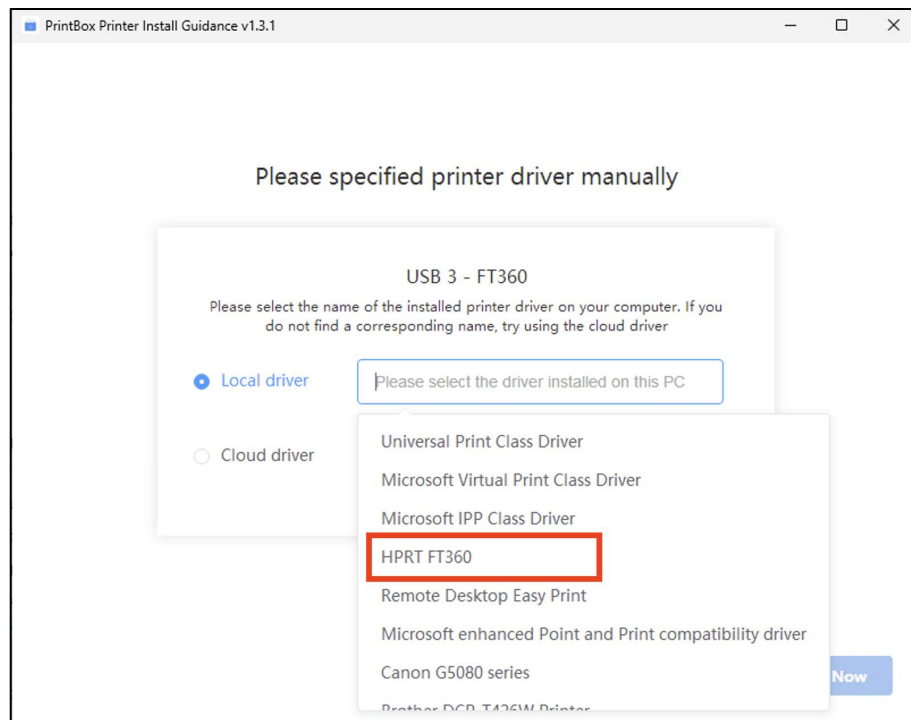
PrintBox Printer Install Guidance v1.3.1

Please specified printer driver manually

USB 3 - FT360

Please select the name of the installed printer driver on your computer. If you do not find a corresponding name, try using the cloud driver

Local driver

Please select the driver installed on this PC

Cloud driver

Universal Print Class Driver

Microsoft Virtual Print Class Driver

Microsoft IPP Class Driver

HPRT FT360

Remote Desktop Easy Print

Microsoft enhanced Point and Print compatibility driver

Canon G5080 series

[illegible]

Now